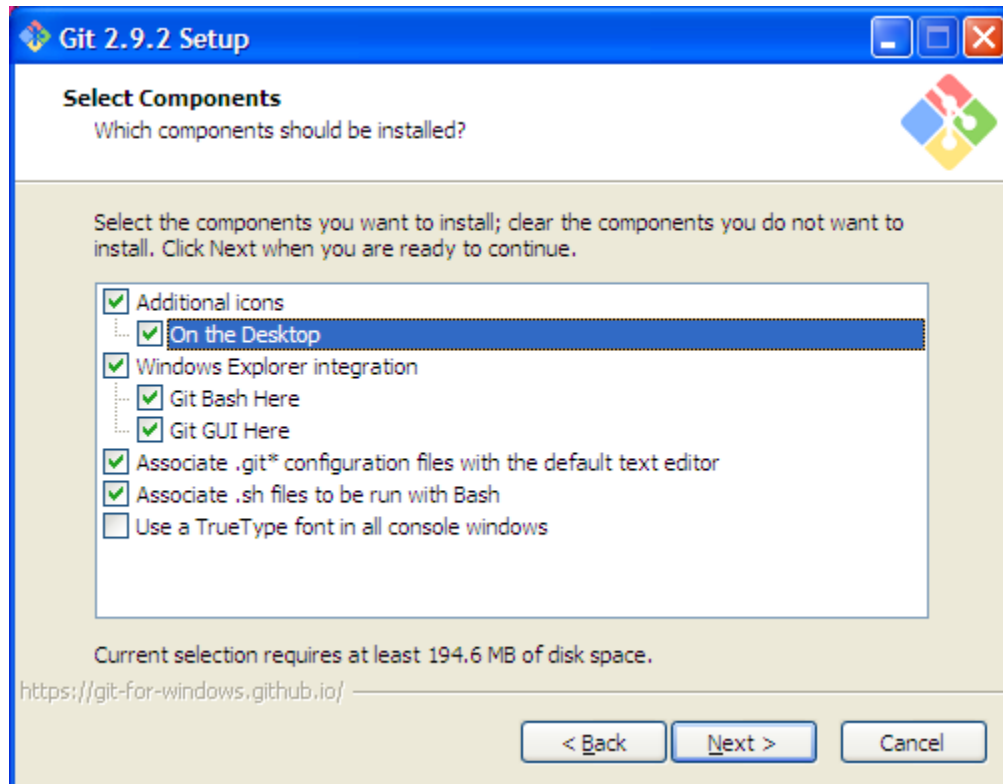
Git 2.9.2 Setup

Select Components
Which components should be installed?

Select the components you want to install; clear the components you do not want to install. Click Next when you are ready to continue.

Additional icons
On the Desktop
Windows Explorer integration
Git Bash Here
Git GUI Here
Associate .git* configuration files with the default text editor
Associate .sh files to be run with Bash
Use a TrueType font in all console windows

Current selection requires at least 194.6 MB of disk space.

https://git-for-windows.github.io/

< Back
Next >
Cancel